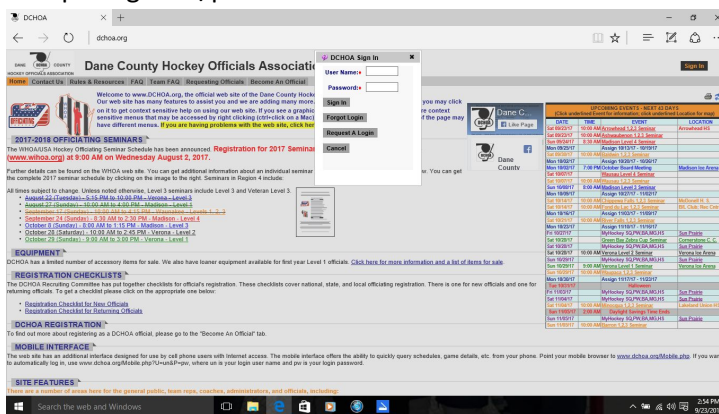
DCHOA

dchoa.org

Dane County Hockey Officials Associati

Sign In

Home Contact Us Rules & Resources FAQ Team FAQ Requesting Officials Become An Official

Welcome to www.DCHOA.org, the official website of the Dane County Hocke Our web site has many features to assist you and we are adding many more. on it to get context sensitive help on using our web site. If you see a graphic sensitive menus that may be accessed by right clicking (ctrl-click on a Mac) have different menus. If you are having problems with the web site, click her

you may click re context if the page may

DCHOA Sign In

User Name:

Password:

Sign In

Forgot Login

Request A Login

Cancel

Dane C

Like Page

Dane County

2017-2018 OFFICIATING SEMINARS

The WHOA/USA Hockey Officiating Seminar Schedule has been announced. Registration for 2017 Seminar (www.wihoa.org) at 9:00 AM on Wednesday August 2, 2017.

Further details can be found on the WHOA web site. You can get additional information about an individual seminar the complete 2017 seminar schedule by clicking on the image to the right. Seminars in Region 4 include:

r. You can get

All times subject to change. Unless noted otherwise, Level 3 seminars include Level 3 and Veteran Level 3.

August 22 (Tuesday) - 5:15 PM to 10:00 PM - Verona - Level 3
August 27 (Sunday) - 10:00 AM to 4:00 PM - Madison - Level 3
September 17 (Sunday) - 10:00 AM to 4:15 PM - Waunakee - Levels 1, 2, 3
September 24 (Sunday) - 8:30 AM to 2:30 PM - Madison - Level 4
October 8 (Sunday) - 8:00 AM to 1:15 PM - Madison - Level 3
October 28 (Saturday) - 10:00 AM to 2:45 PM - Verona - Level 2
October 29 (Sunday) - 9:00 AM to 3:00 PM - Verona - Level 1

EQUIPMENT

DCHOA has a limited number of accessory items for sale. We also have loaner equipment available for first year Level 1 officials. Click here for more information and a list of items for sale.

REGISTRATION CHECKLISTS

The DCHOA Recruiting Committee has put together checklists for officials registration. These checklists cover national, state, and local officiating registration. There is one for new officials and one for returning officials. To get a checklist please click on the appropriate one below:

Registration Checklist for New Officials
Registration Checklist for Returning Officials

DCHOA REGISTRATION

To find out more about registering as a DCHOA official, please go to the "Become An Official" tab.

MOBILE INTERFACE

The web site has an additional interface designed for use by cell phone users with Internet access. The mobile interface offers the ability to quickly query schedules, game details, etc. from your phone. Point your mobile browser to www.dchoa.org/Mobile.php. If you wa to automatically log in, use www.dchoa.org/Mobile.php?U=un&P=pw, where un is your login user name and pw is your login password.

SITE FEATURES

There are a number of areas here for the general public, team reps, coaches, administrators, and officials, including:

| UPCOMING EVENTS - NEXT 43 DAYS | | | |
|---|---|---|---|
| DATE | TIME | EVENT | LOCATION |
| Sat 08/23/17 | 10:00 AM | Arrowhead 1,2,3 Seminar | Arrowhead HS |
| Sat 08/23/17 | 10:00 AM | Ashwaubenon 1,2,3 Seminar | |
| Sun 08/24/17 | 8:30 AM | Madison Level 4 Seminar | |
| Mon 08/25/17 | | Assign 10/13/17 - 10/19/17 | |
| Sat 08/30/17 | 10:00 AM | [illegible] | |
| Sun 10/01/17 | | Assign 10/20/17 - 10/26/17 | |
| Mon 10/02/17 | 7:00 PM | October Board Meeting | Madison Ice Arena |
| Sat 10/07/17 | | Wausau Level 4 Seminar | |
| Sat 10/07/17 | 10:00 AM | Racine 1,2,3 Seminar | |
| Sun 10/08/17 | 8:00 AM | Madison Level 3 Seminar | |
| Mon 10/09/17 | | Assign 10/27/17 - 11/02/17 | |
| Sat 10/14/17 | 10:00 AM | Chippewa Falls 1,2,3 Seminar | McDonell H. S. |
| Sat 10/14/17 | 10:00 AM | Fond du Lac 1,2,3 Seminar | Mt. Club Rec Cntr |
| Mon 10/16/17 | | Assign 11/03/17 - 11/09/17 | |
| Sat 10/21/17 | 10:00 AM | Eagle 1,2,3 Seminar | |
| Mon 10/23/17 | | Assign 11/10/17 - 11/16/17 | |
| Fri 10/27/17 | | MyHockey SQ,PW,BA,MD,HS | Sun Prairie |
| Sat 10/28/17 | | Green Bay Zebra Cup Seminar | Cornerstone C. C. |
| Sat 10/28/17 | | MyHockey SQ,PW,BA,MD,HS | Sun Prairie |
| Sat 10/28/17 | 10:00 AM | Verona Level 2 Seminar | Verona Ice Arena |
| Sun 10/29/17 | | MyHockey SQ,PW,BA,MD,HS | Sun Prairie |
| Sun 10/29/17 | 9:00 AM | Verona Level 1 Seminar | Verona Ice Arena |
| Sun 10/29/17 | 10:00 AM | Wausau 1,2,3 Seminar | |
| Mon 10/30/17 | | Assign 11/17/17 - 11/23/17 | |
| Tue 10/31/17 | | Halloween | |
| Fri 11/03/17 | | MyHockey SQ,PW,BA,MD,HS | Sun Prairie |
| Sat 11/04/17 | | MyHockey SQ,PW,BA,MD,HS | Sun Prairie |
| Sat 11/04/17 | 10:00 AM | Wisconsin 1,2,3 Seminar | Lakeland Union HS |
| Sun 11/05/17 | 2:00 AM | Daylight Savings Time Ends | |
| Sun 11/05/17 | | MyHockey SQ,PW,BA,MD,HS | Sun Prairie |
| Sun 11/05/17 | 10:00 AM | Barron 1,2,3 Seminar | |

(Click underlined Event for information; click underlined Location for map)

Search the web and Windows

2:54 PM 9/23/20